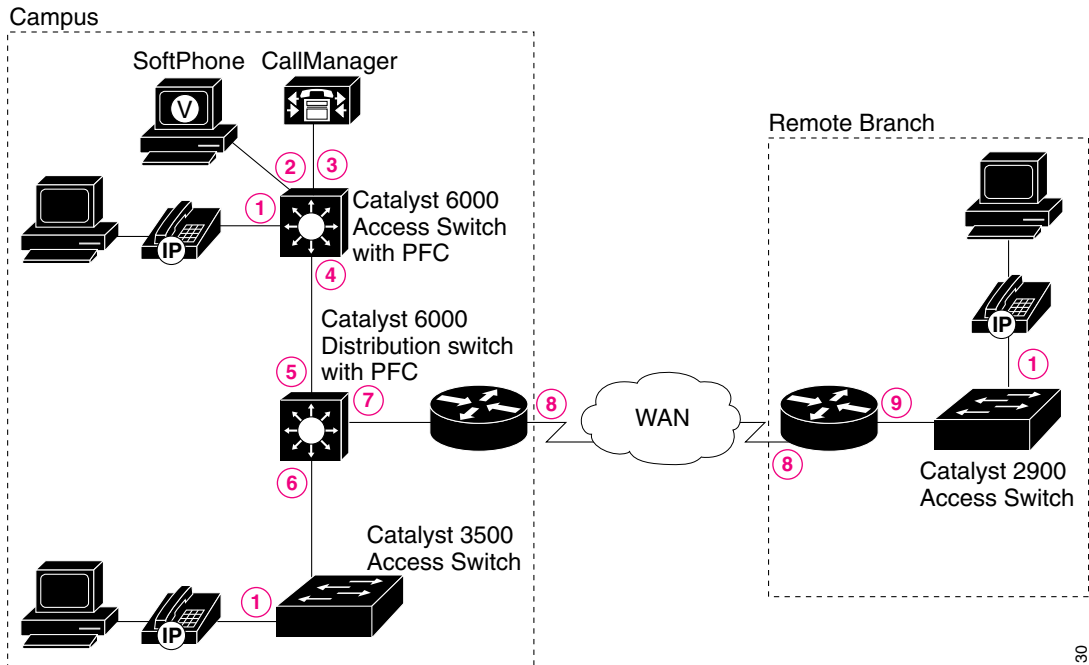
Campus

SoftPhone

CallManager

V

2

3

1

Catalyst 6000 Access Switch with PFC

IP

4

Catalyst 6000 Distribution switch with PFC

5

7

8

WAN

6

Catalyst 3500 Access Switch

1

IP

Remote Branch

IP

1

9

8

Catalyst 2900 Access Switch

30